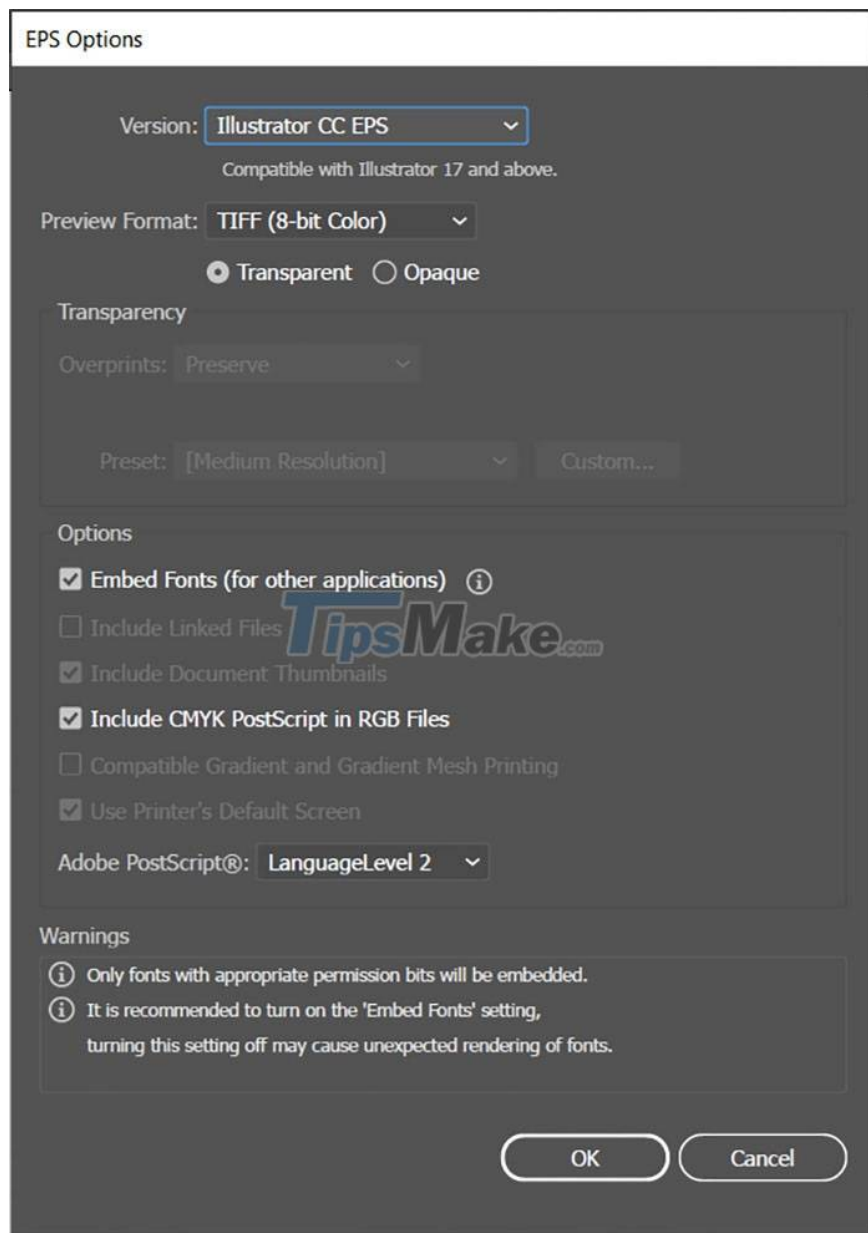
EPS Options

Version: Illustrator CC EPS

Compatible with Illustrator 17 and above.

Preview Format: TIFF (8-bit Color)

Transparent Opaque

Transparency

Overprints: Preserve

Preset: [Medium Resolution] Custom...

Options

Embed Fonts (for other applications)

Include Linked Files

Include Document Thumbnails

Include CMYK PostScript in RGB Files

Compatible Gradient and Gradient Mesh Printing

Use Printer's Default Screen

Adobe PostScript®: LanguageLevel 2

TipsMake.com

Warnings

Only fonts with appropriate permission bits will be embedded.

It is recommended to turn on the 'Embed Fonts' setting, turning this setting off may cause unexpected rendering of fonts.

OK

Cancel